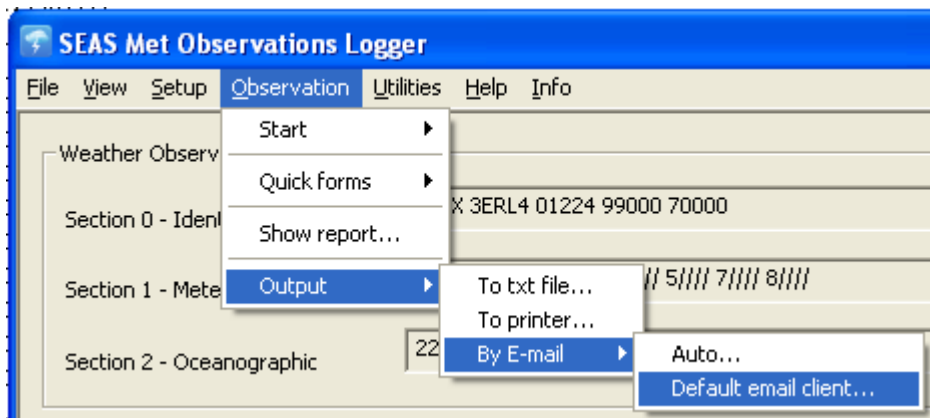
SEAS Met Observations Logger

File View Setup Observation Utilities Help Info

Start
Quick forms
Show report...
Output

To txt file...
To printer...
By E-mail

Auto...
Default email client...

Weather Observ

Section 0 - Iden

X 3ERL4 01224 99000 70000

Section 1 - Mete

// 5//// 7//// 8////

Section 2 - Oceanographic

22